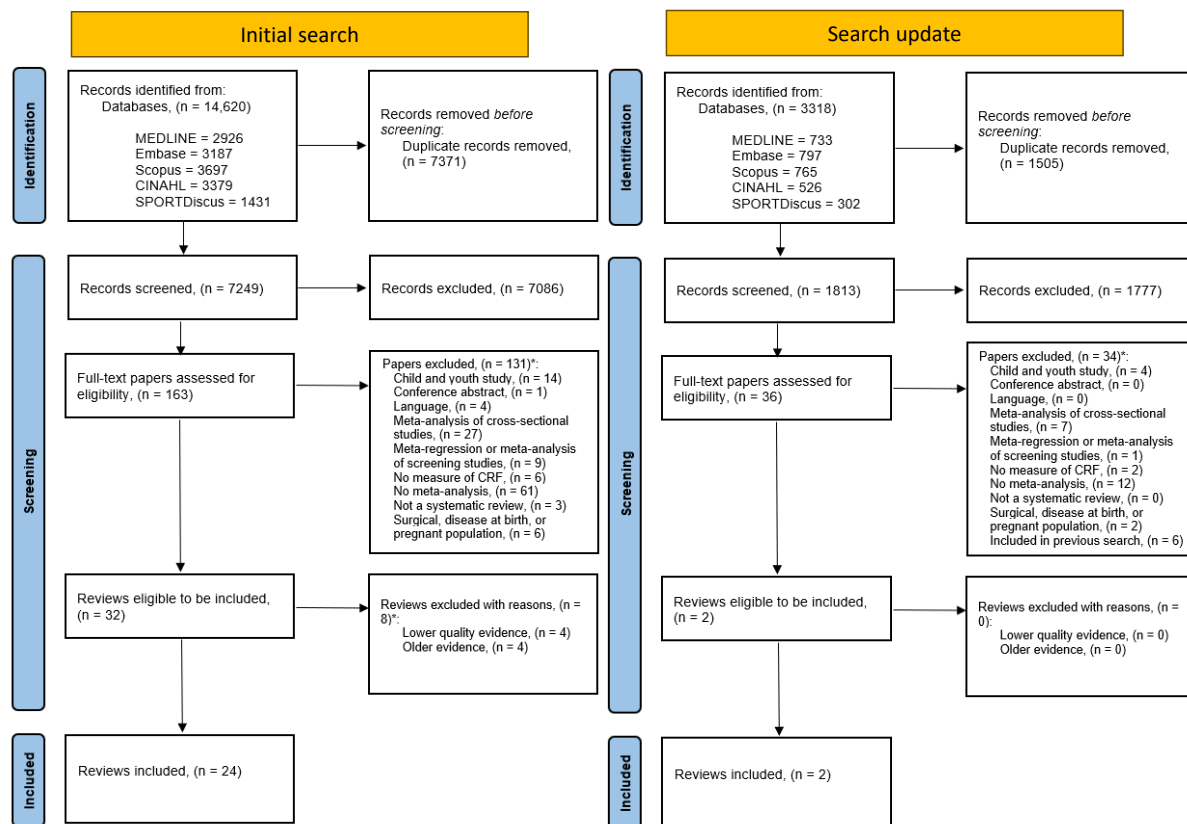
Initial search

Identification

Records identified from:
Databases, (n = 14,620)

MEDLINE = 2926
Embase = 3187
Scopus = 3697
CINAHL = 3379
SPORTDiscus = 1431

Records removed *before screening*:
Duplicate records removed, (n = 7371)

Screening

Records screened, (n = 7249)

Records excluded, (n = 7086)

Full-text papers assessed for eligibility, (n = 163)

Papers excluded, (n = 131)*:
Child and youth study, (n = 14)
Conference abstract, (n = 1)
Language, (n = 4)
Meta-analysis of cross-sectional studies, (n = 27)
Meta-regression or meta-analysis of screening studies, (n = 9)
No measure of CRF, (n = 6)
No meta-analysis, (n = 61)
Not a systematic review, (n = 3)
Surgical, disease at birth, or pregnant population, (n = 6)

Reviews eligible to be included, (n = 32)

Reviews excluded with reasons, (n = 8)*:
Lower quality evidence, (n = 4)
Older evidence, (n = 4)

Included

Reviews included, (n = 24)

Search update

Identification

Records identified from:
Databases, (n = 3318)

MEDLINE = 733
Embase = 797
Scopus = 765
CINAHL = 526
SPORTDiscus = 302

Records removed *before screening*:
Duplicate records removed, (n = 1505)

Screening

Records screened, (n = 1813)

Records excluded, (n = 1777)

Full-text papers assessed for eligibility, (n = 36)

Papers excluded, (n = 34)*:
Child and youth study, (n = 4)
Conference abstract, (n = 0)
Language, (n = 0)
Meta-analysis of cross-sectional studies, (n = 7)
Meta-regression or meta-analysis of screening studies, (n = 1)
No measure of CRF, (n = 2)
No meta-analysis, (n = 12)
Not a systematic review, (n = 0)
Surgical, disease at birth, or pregnant population, (n = 2)
Included in previous search, (n = 6)

Reviews eligible to be included, (n = 2)

Reviews excluded with reasons, (n = 0):
Lower quality evidence, (n = 0)
Older evidence, (n = 0)

Included

Reviews included, (n = 2)